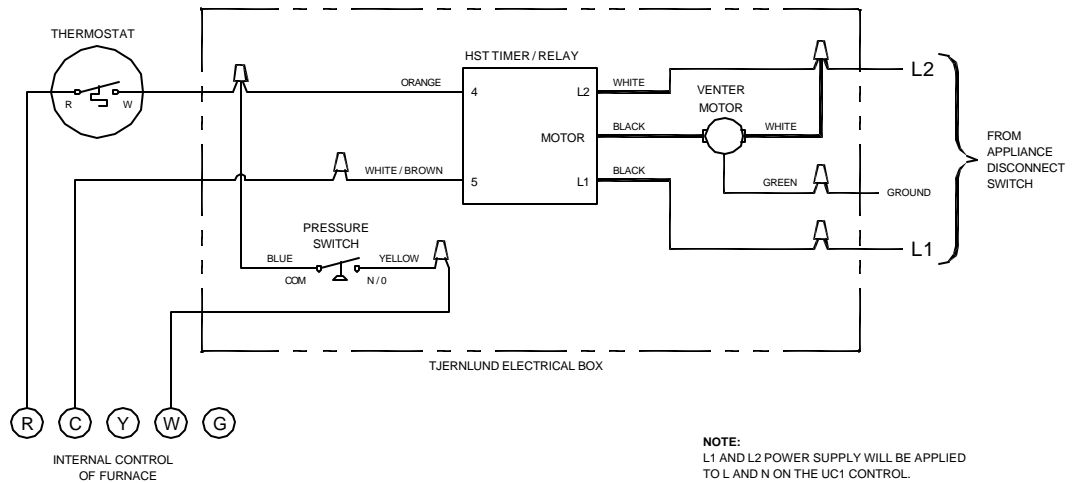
THERMOSTAT

R

W

HST TIMER / RELAY

ORANGE

4

L2

WHITE

VENTER MOTOR

L2

MOTOR

BLACK

WHITE

FROM APPLIANCE DISCONNECT SWITCH

WHITE / BROWN

5

L1

BLACK

GREEN

GROUND

PRESSURE SWITCH

BLUE

YELLOW

L1

COM

N / 0

TJERNLUND ELECTRICAL BOX

R

C

Y

W

G

INTERNAL CONTROL OF FURNACE

NOTE:
L1 AND L2 POWER SUPPLY WILL BE APPLIED TO L AND N ON THE UC1 CONTROL.